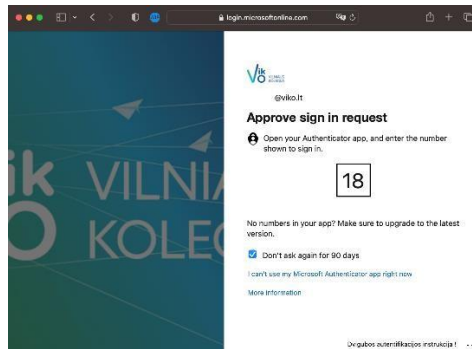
login.microsoftonline.com

VIK VILNIAUS KOLEGIJA

@viko.lt

Approve sign in request

Open your Authenticator app, and enter the number shown to sign in.

18

No numbers in your app? Make sure to upgrade to the latest version.

Don't ask again for 90 days

I can't use my Microsoft Authenticator app right now

More information

ik VILNIA
O KOLEG

Dvigubos autentifikacijos instrukcija !